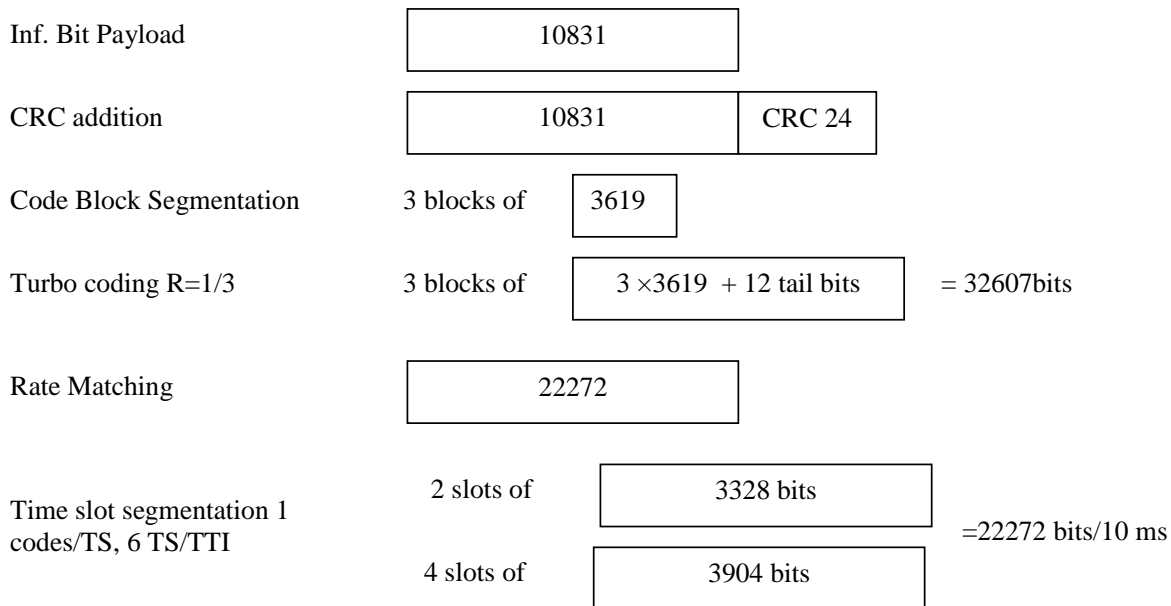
Inf. Bit Payload

10831

CRC addition

10831

CRC 24

Code Block Segmentation

3 blocks of

3619

Turbo coding R=1/3

3 blocks of

$3 \times 3619 + 12$ tail bits

= 32607bits

Rate Matching

22272

Time slot segmentation 1 codes/TS, 6 TS/TTI

2 slots of

3328 bits

4 slots of

3904 bits

=22272 bits/10 ms